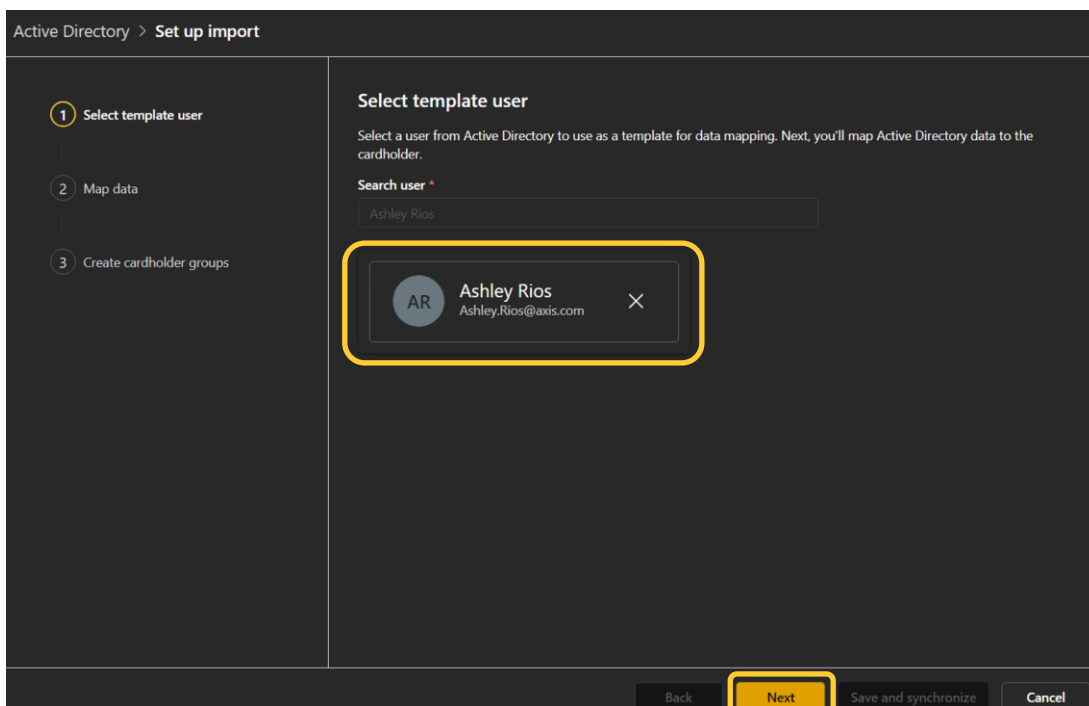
Active Directory > Set up import

1 Select template user

2 Map data

3 Create cardholder groups

Select template user

Select a user from Active Directory to use as a template for data mapping. Next, you'll map Active Directory data to the cardholder.

Search user *

Ashley Rios

AR Ashley Rios
Ashley.Rios@axis.com

Back Next Save and synchronize Cancel